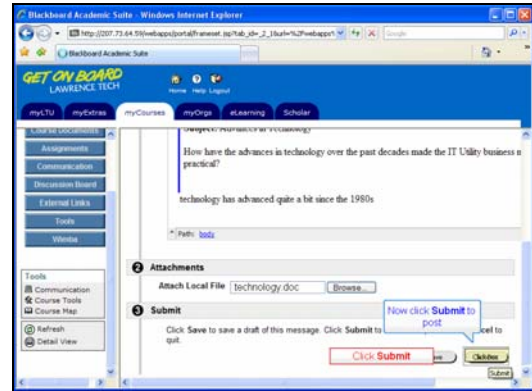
Blackboard Academic Suite - Windows Internet Explorer

http://207.73.64.59/webapps/portal/frameset.jsp?tab_id=_2_1&url=%2Fwebapps%

Google

Blackboard Academic Suite

GET ON BOARD
LAWRENCE TECH

Home Help Logout

myLTU myExtras myCourses myOrgs eLearning Scholar

Course Documents
Assignments
Communication
Discussion Board
External Links
Tools
Wimba

Tools
Communication
Course Tools
Course Map

Refresh
Detail View

Subject: Advances in Technology

How have the advances in technology over the past decades made the IT Utility business m practical?

technology has advanced quite a bit since the 1980s

Path: body

2 Attachments

Attach Local File technology.doc Browse...

3 Submit

Click Save to save a draft of this message. Click Submit to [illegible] cel to quit.

Now click Submit to post

Click Submit

Submit

Submit